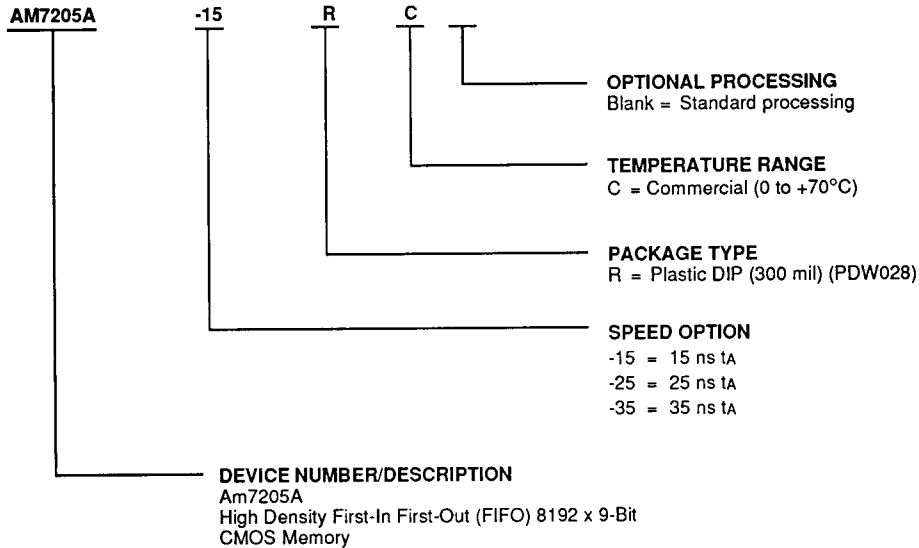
AM7205A -15 R C

OPTIONAL PROCESSING
Blank = Standard processing

TEMPERATURE RANGE
C = Commercial (0 to +70°C)

PACKAGE TYPE
R = Plastic DIP (300 mil) (PDW028)

SPEED OPTION
-15 = 15 ns $t_A$
-25 = 25 ns $t_A$
-35 = 35 ns $t_A$

DEVICE NUMBER/DESCRIPTION
Am7205A
High Density First-In First-Out (FIFO) 8192 x 9-Bit
CMOS Memory